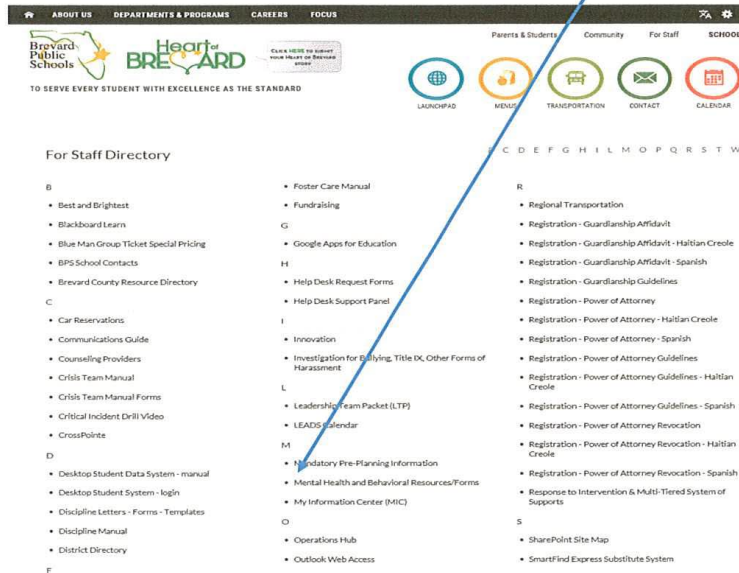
ABOUT US DEPARTMENTS & PROGRAMS CAREERS FOCUS

Brevard Public Schools

Heart of BREVARD

CLICK HERE to submit your Heart of Brevard story

TO SERVE EVERY STUDENT WITH EXCELLENCE AS THE STANDARD

Parents & Students Community For Staff SCHOOL

LAUNCHPAD MENUS TRANSPORTATION CONTACT CALENDAR

For Staff Directory

C D E F G H I L M O P Q R S T W

B

- Best and Brightest
- Blackboard Learn
- Blue Man Group Ticket Special Pricing
- BPS School Contacts
- Brevard County Resource Directory

C

- Car Reservations
- Communications Guide
- Counseling Providers
- Crisis Team Manual
- Crisis Team Manual Forms
- Critical Incident Drill Video
- CrossPointe

D

- Desktop Student Data System - manual
- Desktop Student System - login
- Discipline Letters - Forms - Templates
- Discipline Manual
- District Directory

F

- Foster Care Manual
- Fundraising

G

- Google Apps for Education

H

- Help Desk Request Forms
- Help Desk Support Panel

I

- Innovation
- Investigation for Bullying, Title IX, Other Forms of Harassment

L

- Leadership Team Packet (LTP)
- LEADS Calendar

M

- Mandatory Pre-Planning Information
- Mental Health and Behavioral Resources/Forms
- My Information Center (MIC)

O

- Operations Hub
- Outlook Web Access

R

- Regional Transportation
- Registration - Guardianship Affidavit
- Registration - Guardianship Affidavit - Haitian Creole
- Registration - Guardianship Affidavit - Spanish
- Registration - Guardianship Guidelines
- Registration - Power of Attorney
- Registration - Power of Attorney - Haitian Creole
- Registration - Power of Attorney - Spanish
- Registration - Power of Attorney Guidelines
- Registration - Power of Attorney Guidelines - Haitian Creole
- Registration - Power of Attorney Guidelines - Spanish
- Registration - Power of Attorney Revocation
- Registration - Power of Attorney Revocation - Haitian Creole
- Registration - Power of Attorney Revocation - Spanish
- Response to Intervention & Multi-Tiered System of Supports

S

- SharePoint Site Map
- SmartFind Express Substitute System